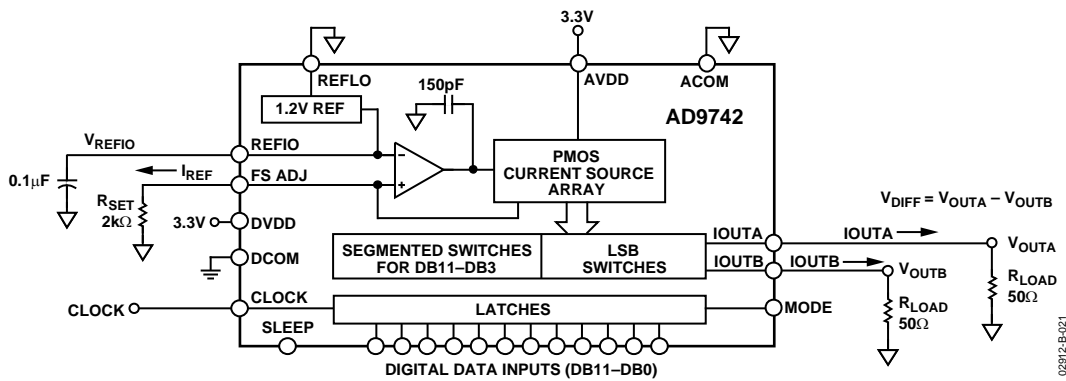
3.3V

REFLO

150pF

AVDD

ACOM

1.2V REF

AD9742

$V_{REFIO}$

REFIO

PMOS CURRENT SOURCE ARRAY

$0.1\mu F$

$I_{REF}$

FS ADJ

$R_{SET}$ $2k\Omega$

3.3V

DVDD

$V_{DIFF} = V_{OUTA} - V_{OUTB}$

DCOM

SEGMENTED SWITCHES FOR DB11–DB3

LSB SWITCHES

IOUTA

IOUTA

$V_{OUTA}$

IOUTB

IOUTB

$V_{OUTB}$

CLOCK

CLOCK

LATCHES

MODE

$R_{LOAD}$ $50\Omega$

$R_{LOAD}$ $50\Omega$

SLEEP

DIGITAL DATA INPUTS (DB11–DB0)

02912-B-021